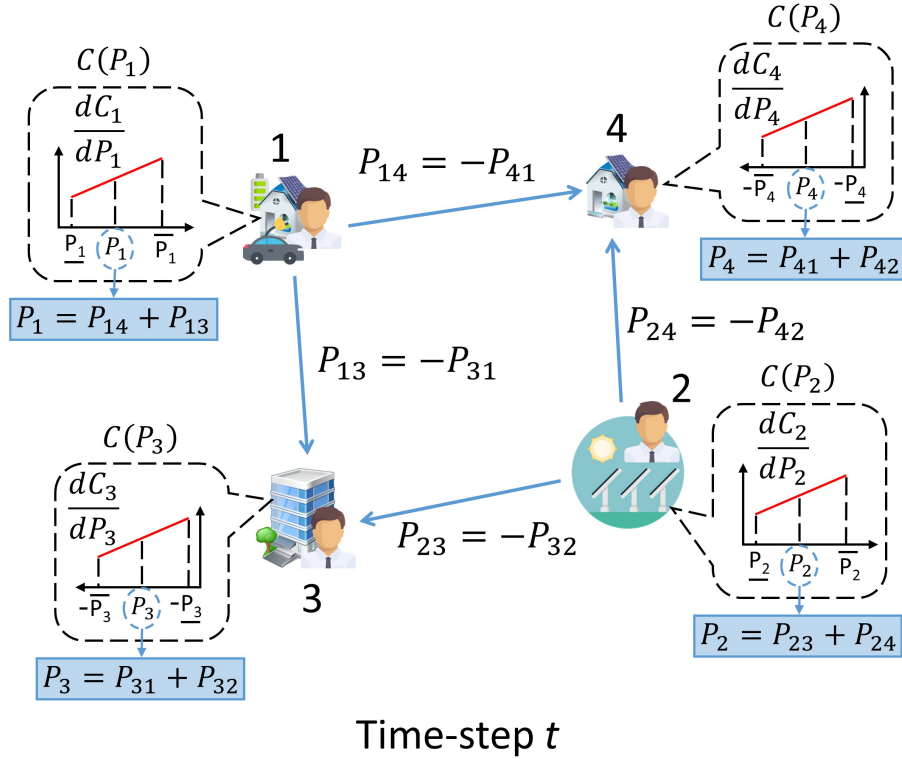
$C(P_1)$

$\frac{dC_1}{dP_1}$

$\underline{P_1}$ $P_1$ $\overline{P_1}$

$P_1 = P_{14} + P_{13}$

1

$P_{14} = -P_{41}$

4

$C(P_4)$

$\frac{dC_4}{dP_4}$

$-\overline{P_4}$ $P_4$ $-\underline{P_4}$

$P_4 = P_{41} + P_{42}$

$P_{24} = -P_{42}$

$P_{13} = -P_{31}$

2

$C(P_2)$

$\frac{dC_2}{dP_2}$

$\underline{P_2}$ $P_2$ $\overline{P_2}$

$P_2 = P_{23} + P_{24}$

$C(P_3)$

$\frac{dC_3}{dP_3}$

$-\overline{P_3}$ $P_3$ $-\underline{P_3}$

$P_3 = P_{31} + P_{32}$

3

$P_{23} = -P_{32}$

Time-step $t$